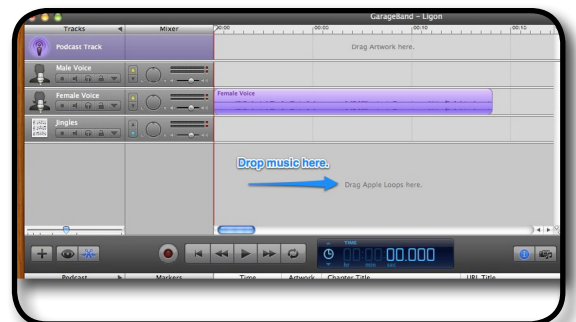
GarageBand – Ligon

Tracks

Mixer

00:00

00:05

00:10

00:15

Podcast Track

Drag Artwork here.

Male Voice

Female Voice

Female Voice

Jingles

Drop music here.

Drag Apple Loops here.

TIME

00.000

Podcast

Markers

Time

Artwork

Chapter Title

URL Title